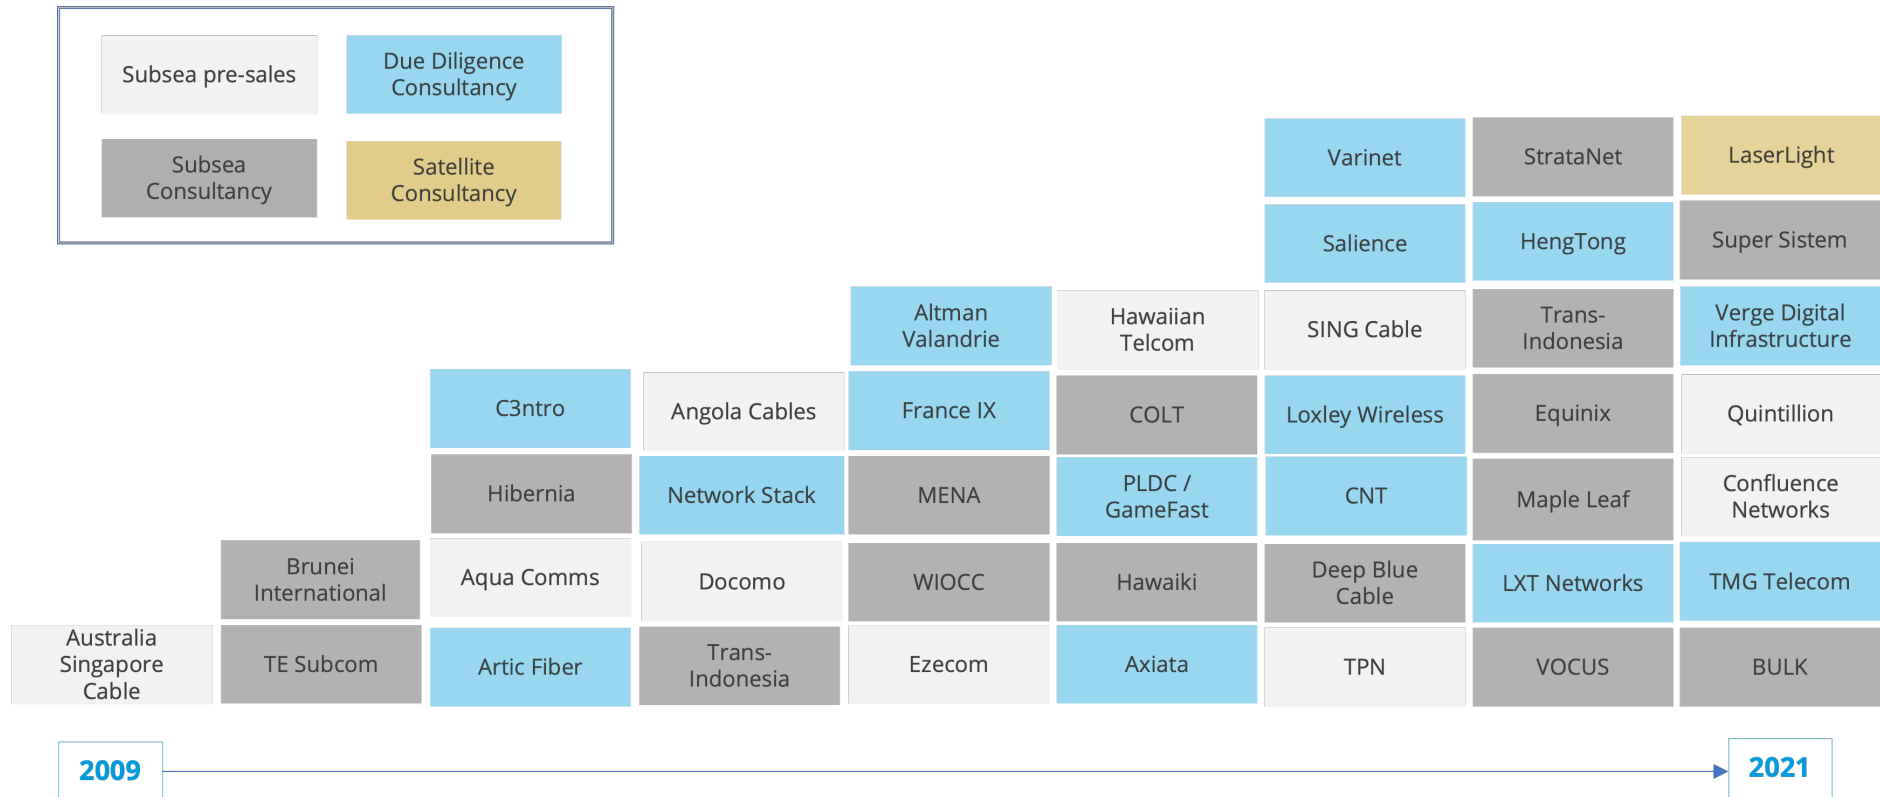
Subsea pre-sales

Due Diligence Consultancy

Subsea Consultancy

Satellite Consultancy

Varinet
Salience
SING Cable
Loxley Wireless
CNT
Deep Blue Cable
TPN

StrataNet
HengTong
Trans-Indonesia
Equinix
Maple Leaf
LXT Networks
VOCUS

LaserLight
Super Sistem
Verge Digital Infrastructure
Quintillion
Confluence Networks
TMG Telecom
BULK

Altman Valandrie
France IX
MENA
WIOCC
Ezecom

Hawaiian Telcom
COLT
PLDC / GameFast
Hawaiki
Axiata

Angola Cables
Network Stack
Docomo
Trans-Indonesia

C3ntro
Hibernia
Aqua Comms
Artic Fiber

Brunei International
TE Subcom

Australia Singapore Cable

2009

2021